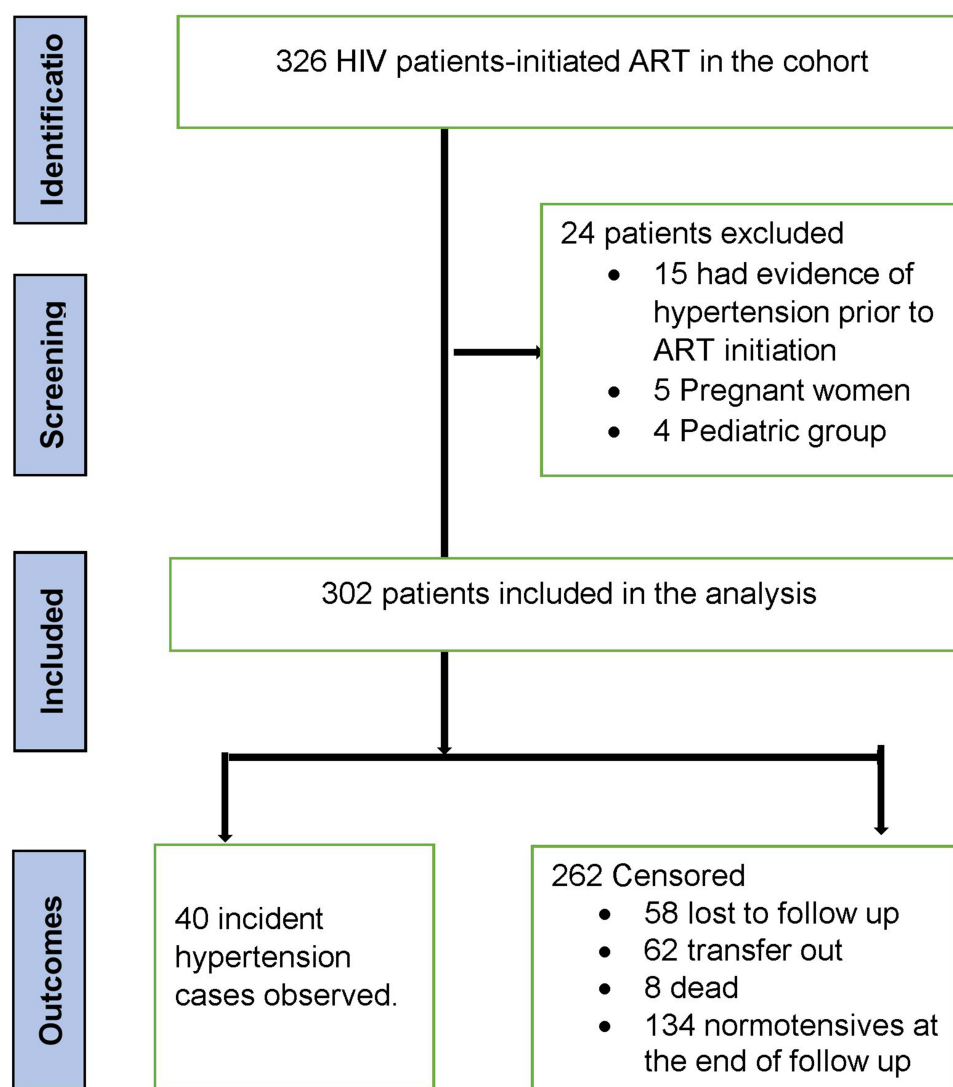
Identificatio

326 HIV patients-initiated ART in the cohort

Screening

24 patients excluded
- 15 had evidence of hypertension prior to ART initiation
- 5 Pregnant women
- 4 Pediatric group

Included

302 patients included in the analysis

Outcomes

40 incident hypertension cases observed.

262 Censored
- 58 lost to follow up
- 62 transfer out
- 8 dead
- 134 normotensives at the end of follow up